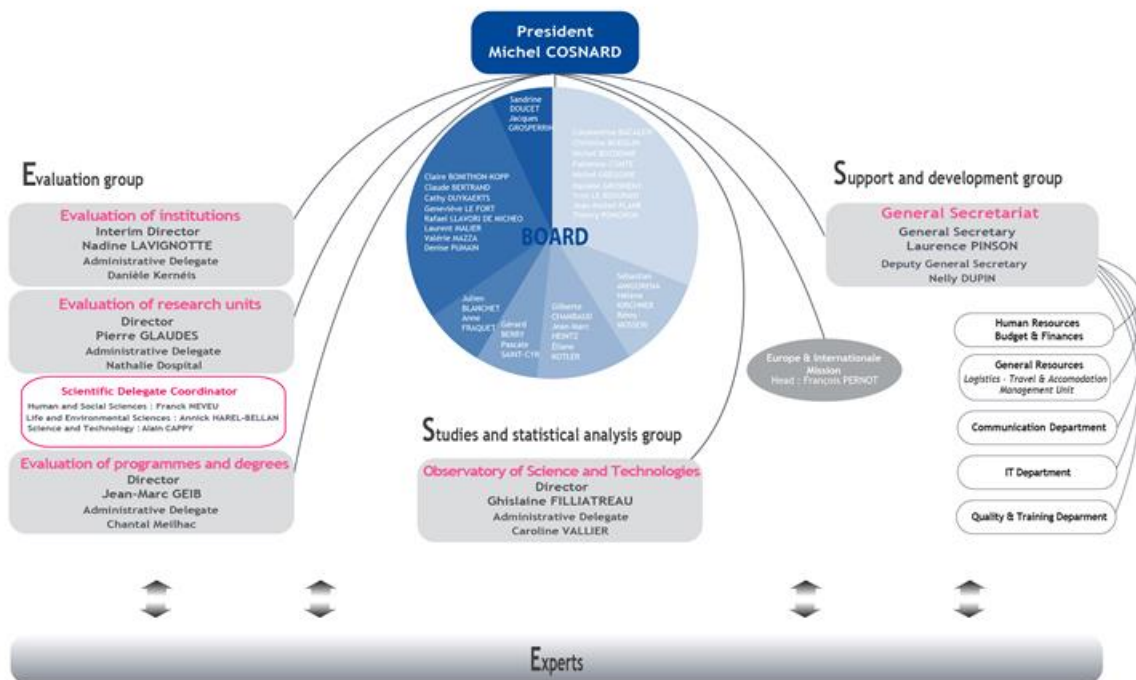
President
Michel COSNARD

Sandrine DOUCET
Jacques GROSPERRIN

Claire BONITHON-KOPP
Claude BERTRAND
Cathy DUYKAERTS
Geneviève LE FORT
Rafael LLAVORI DE MICHEO
Laurent MALIER
Valérie MAZZA
Denise PUMAIN

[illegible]

BOARD

Sébastien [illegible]
Hélène KIRCHNER
Rémy MOSSERI

Julien BLANCHET
Anne FRAQUET

Gérard BERRY
Pascale SAINT-CYR

Gilberte CHAMBAUD
Jean-Marc HEINTZ
Eliane KOTLER

Evaluation group

Evaluation of institutions
Interim Director
Nadine LAVIGNOTTE
Administrative Delegate
Danièle Kernéis

Evaluation of research units
Director
Pierre GLAUDES
Administrative Delegate
Nathalie Dospital

Scientific Delegate Coordinator
Human and Social Sciences : Franck NEVEU
Life and Environmental Sciences : Annick HAREL-BELLAN
Science and Technology : Alain CAPPY

Evaluation of programmes and degrees
Director
Jean-Marc GEIB
Administrative Delegate
Chantal Meilhac

Studies and statistical analysis group

Observatory of Science and Technologies
Director
Ghislaine FILLIATREAU
Administrative Delegate
Caroline VALLIER

Europe & Internationale Mission
Head : François PERNOT

Support and development group

General Secretariat
General Secretary
Laurence PINSON
Deputy General Secretary
Nelly DUPIN

Human Resources
Budget & Finances

General Resources
Logistics - Travel & Accomodation
Management Unit

Communication Department

IT Department

Quality & Training Deparment

Experts